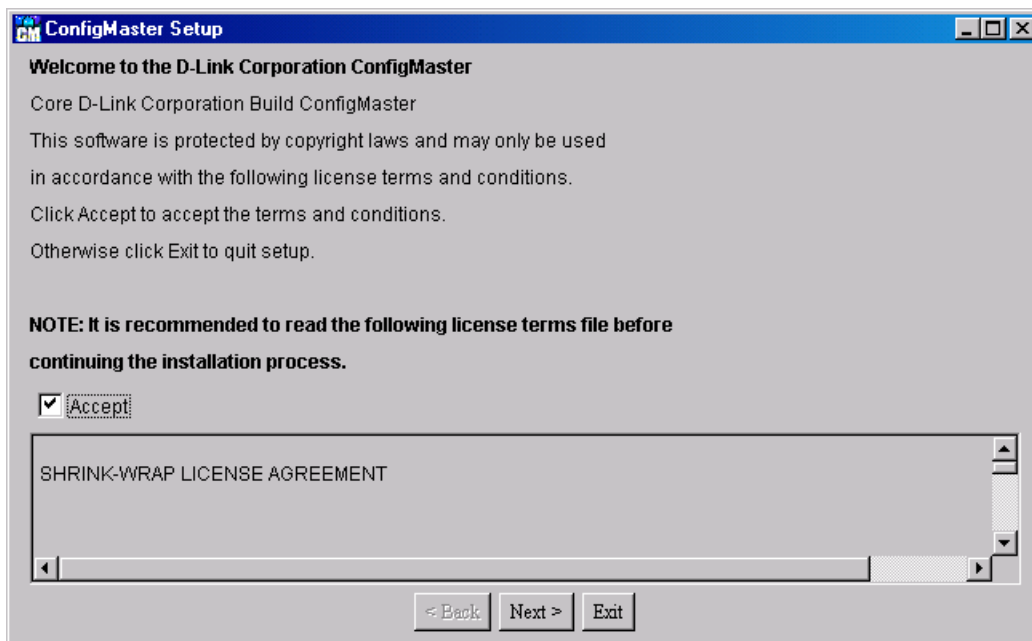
CM ConfigMaster Setup

Welcome to the D-Link Corporation ConfigMaster

Core D-Link Corporation Build ConfigMaster

This software is protected by copyright laws and may only be used in accordance with the following license terms and conditions.

Click Accept to accept the terms and conditions.

Otherwise click Exit to quit setup.

NOTE: It is recommended to read the following license terms file before continuing the installation process.

Accept

SHRINK-WRAP LICENSE AGREEMENT

< Back Next > Exit